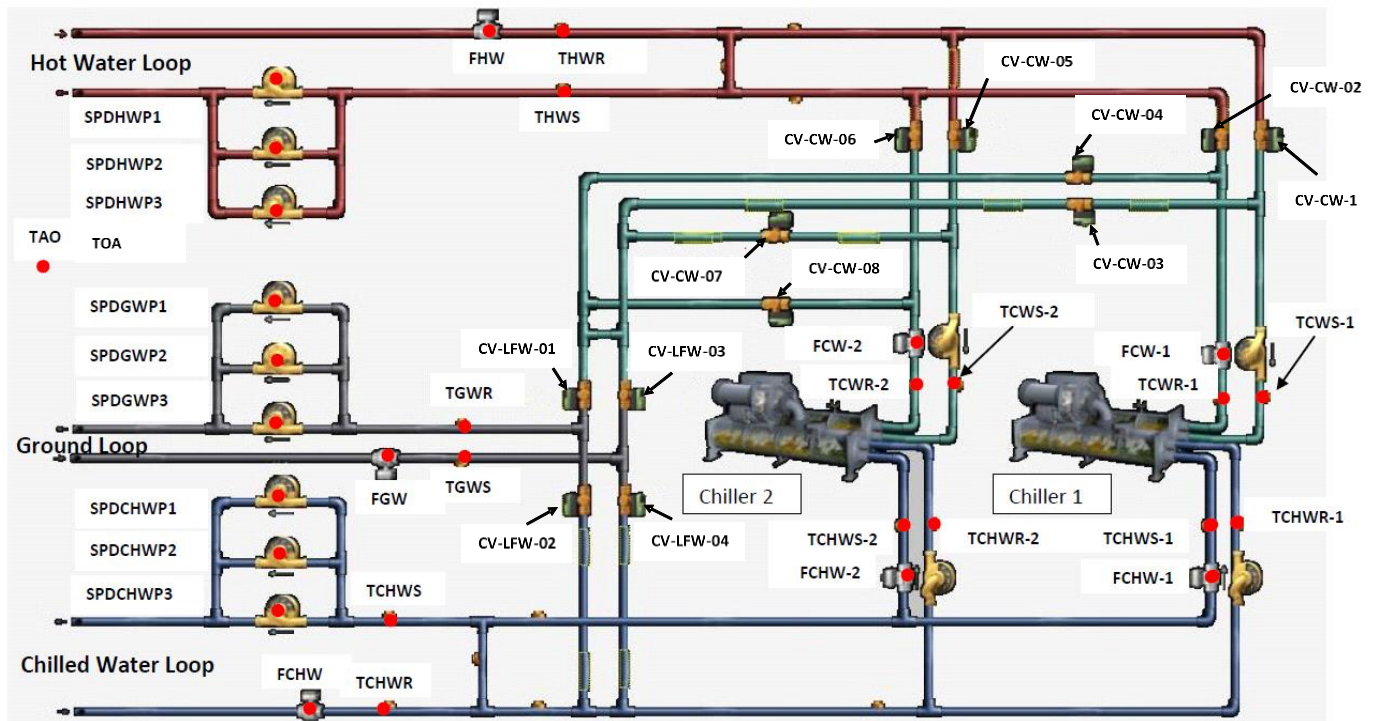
FHW
THWR
Hot Water Loop
THWS
CV-CW-05
CV-CW-02
SPDHWP1
CV-CW-06
CV-CW-04
SPDHWP2
CV-CW-1
SPDHWP3
TAO
TOA
CV-CW-07
CV-CW-08
CV-CW-03
SPDGWP1
TCWS-2
TCWS-1
SPDGWP2
CV-LFW-01
CV-LFW-03
FCW-2
FCW-1
TCWR-2
TCWR-1
SPDGWP3
TGWR
Ground Loop
FGW
TGWS
Chiller 2
Chiller 1
SPDCHWP1
CV-LFW-02
CV-LFW-04
TCHWS-2
TCHWR-2
TCHWS-1
TCHWR-1
SPDCHWP2
FCHW-2
FCHW-1
SPDCHWP3
TCHWS
Chilled Water Loop
FCHW
TCHWR